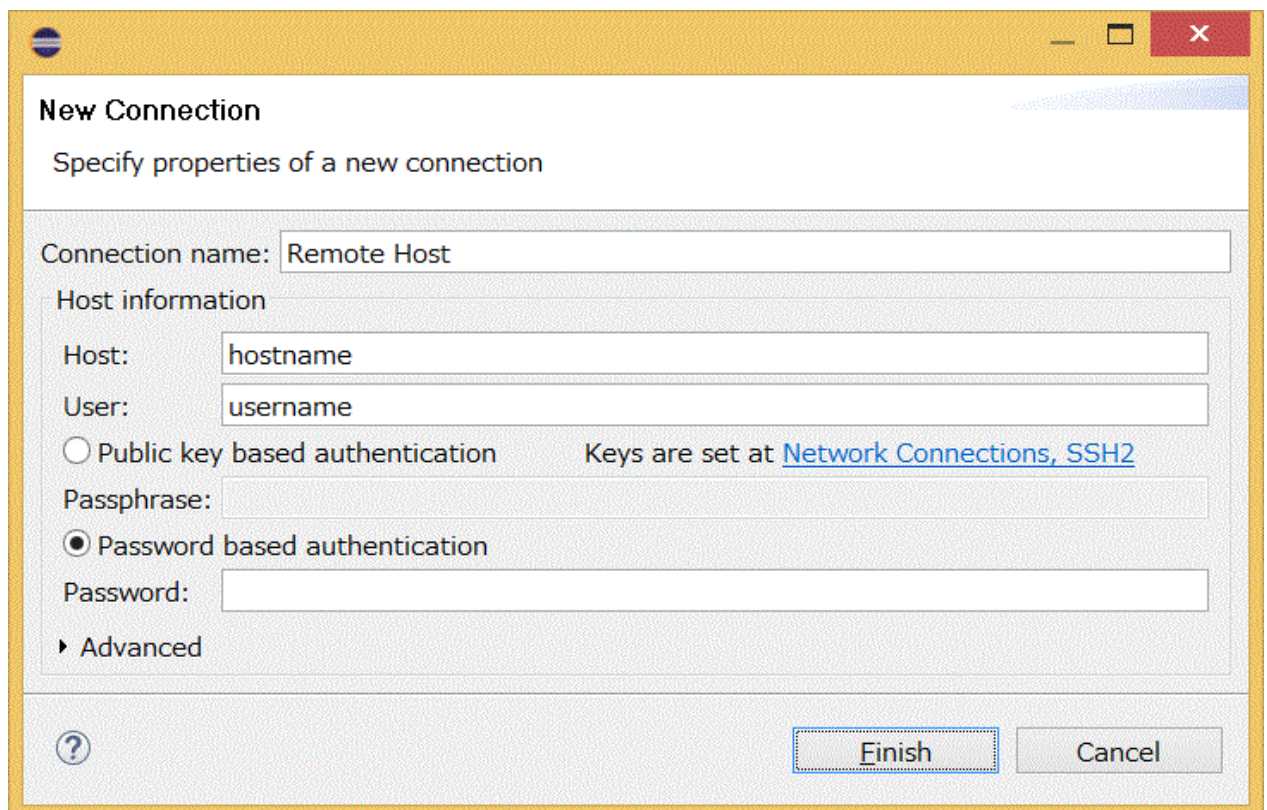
New Connection

Specify properties of a new connection

Connection name: Remote Host

Host information

Host: hostname

User: username

Public key based authentication

Keys are set at Network Connections, SSH2

Passphrase:

Password based authentication

Password:

Advanced

?

Finish

Cancel